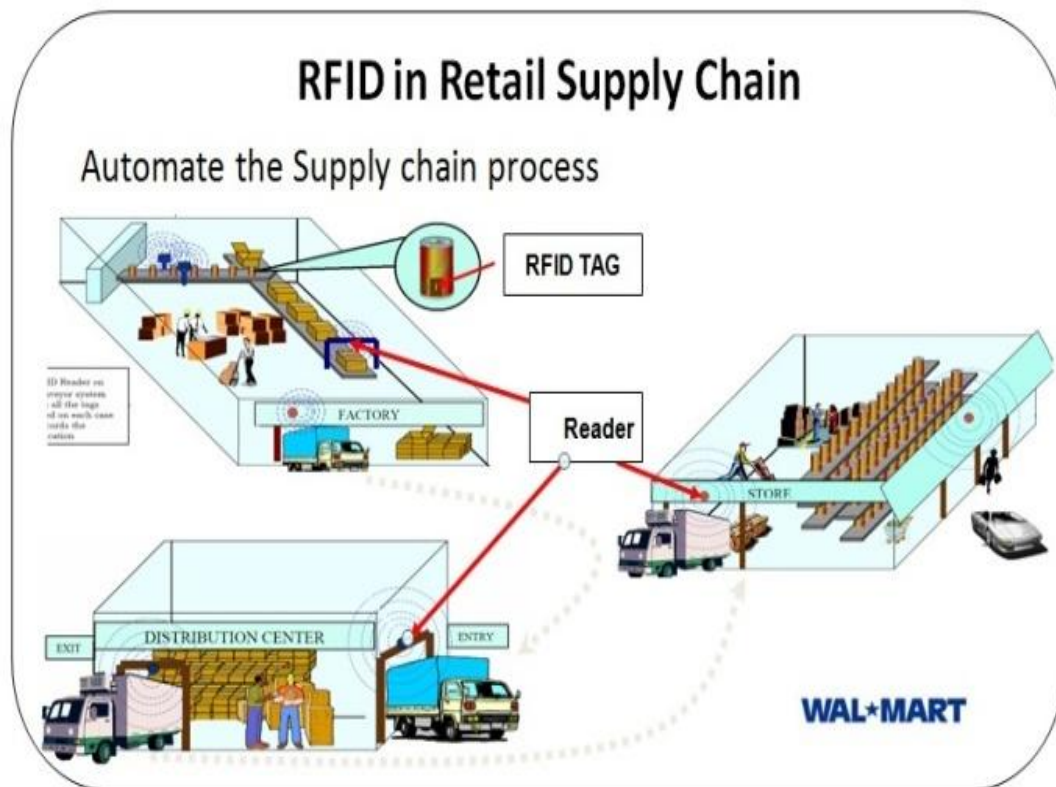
RFID in Retail Supply Chain

Automate the Supply chain process

RFID TAG

ID Reader on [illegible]veyor system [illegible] all the tags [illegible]d on each case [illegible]ards the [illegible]cation

FACTORY

Reader

STORE

DISTRIBUTION CENTER

EXIT

ENTRY

WAL★MART